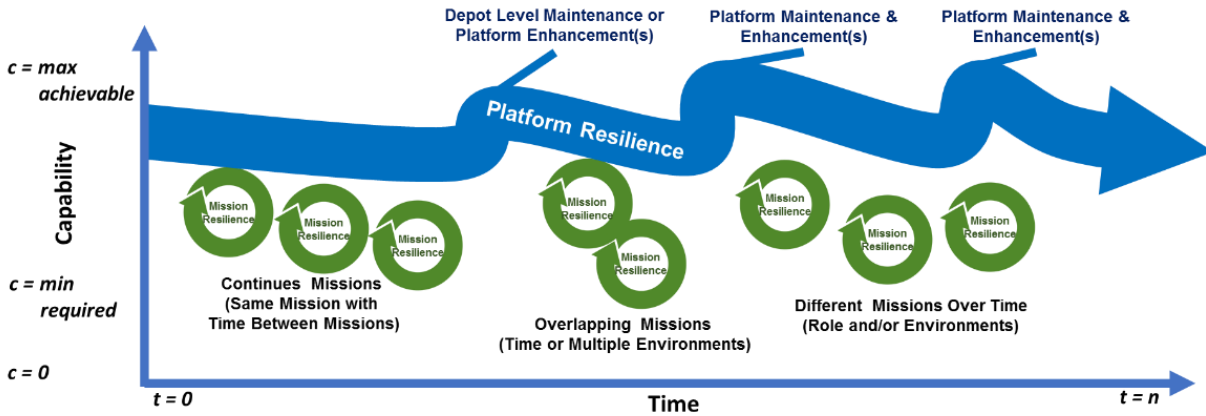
Depot Level Maintenance or Platform Enhancement(s)

Platform Maintenance & Enhancement(s)

Platform Maintenance & Enhancement(s)

c = max achievable

Platform Resilience

Capability

Mission Resilience

Mission Resilience

Mission Resilience

Mission Resilience

Mission Resilience

Mission Resilience

Mission Resilience

Mission Resilience

c = min required

Continues Missions (Same Mission with Time Between Missions)

Overlapping Missions (Time or Multiple Environments)

Different Missions Over Time (Role and/or Environments)

c = 0

t = 0

Time

t = n